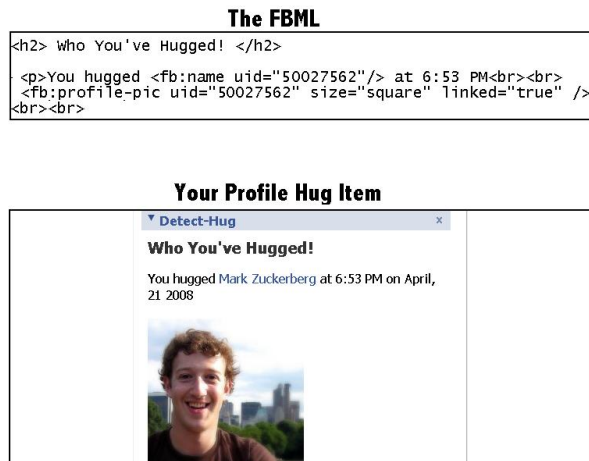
The FBML

<h2> Who You've Hugged! </h2>

<p>You hugged <fb:name uid="50027562"/> at 6:53 PM<br><br>
<fb:profile-pic uid="50027562" size="square" linked="true" />
<br><br>

Your Profile Hug Item

▼ Detect-Hug ×

Who You've Hugged!

You hugged Mark Zuckerberg at 6:53 PM on April, 21 2008